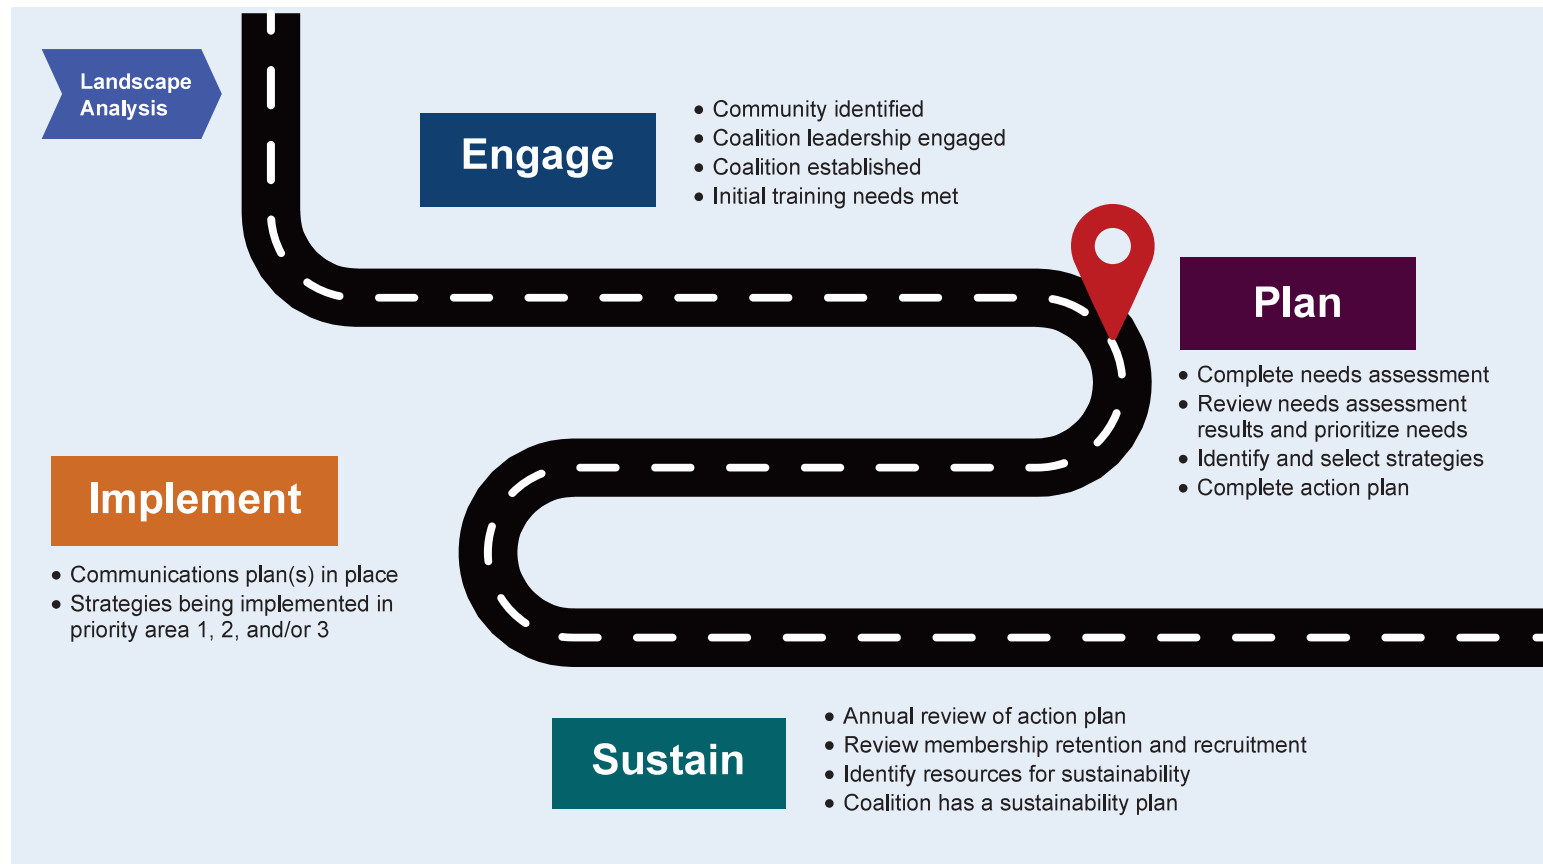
Landscape Analysis

Engage

• Community identified
• Coalition leadership engaged
• Coalition established
• Initial training needs met

Plan

• Complete needs assessment
• Review needs assessment results and prioritize needs
• Identify and select strategies
• Complete action plan

Implement

• Communications plan(s) in place
• Strategies being implemented in priority area 1, 2, and/or 3

Sustain

• Annual review of action plan
• Review membership retention and recruitment
• Identify resources for sustainability
• Coalition has a sustainability plan